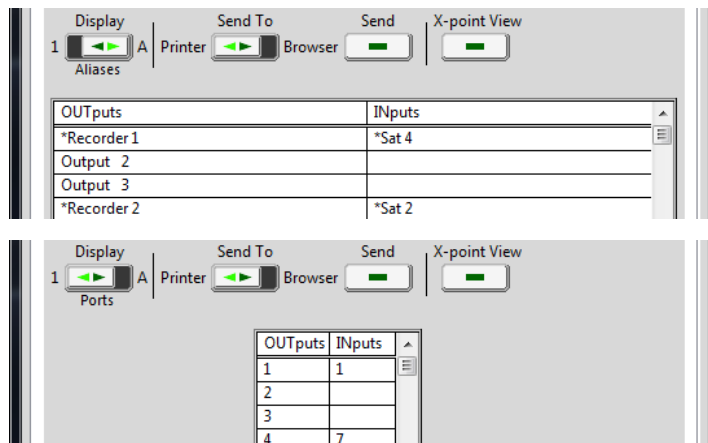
Display
1 A
Aliases
Send To
Printer Browser
Send
X-point View

| OUTputs | INputs |
|---|---|
| *Recorder 1 | *Sat 4 |
| Output 2 | |
| Output 3 | |
| *Recorder 2 | *Sat 2 |

Display
1 A
Ports
Send To
Printer Browser
Send
X-point View

| OUTputs | INputs |
|---|---|
| 1 | 1 |
| 2 | |
| 3 | |
| 4 | 7 |